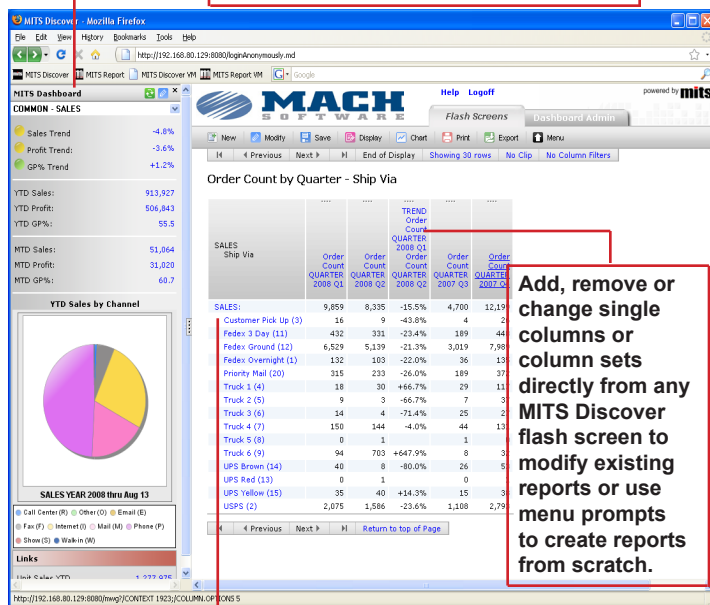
MITS Discover - Mozilla Firefox

File Edit View History Bookmarks Tools Help

http://192.168.80.129:8080/loginAnonymously.md

MITS Discover | MITS Report | MITS Discover VM | MITS Report VM | Google

MITS Dashboard

COMMON - SALES

Sales Trend -4.8%
Profit Trend: -3.6%
GP% Trend +1.2%

YTD Sales: 913,927
YTD Profit: 506,843
YTD GP%: 55.5

MTD Sales: 51,064
MTD Profit: 31,020
MTD GP%: 60.7

YTD Sales by Channel

SALES YEAR 2008 thru Aug 13

Call Center(R) Other(O) Email (E) Fax (F) Internet(I) Mail (M) Phone (P) Show(S) Walk-in (W)

Links

Unit Sales YTD 1,277,976

MACH SOFTWARE

Help Logoff

powered by mits

Flash Screens | Dashboard Admin

New | Modify | Save | Display | Chart | Print | Export | Menu

Previous | Next | End of Display | Showing 30 rows | No Clip | No Column Filters

Order Count by Quarter - Ship Via

| SALES Ship Via | Order Count QUARTER 2008 Q1 | Order Count QUARTER 2008 Q2 | TREND Order Count QUARTER 2008 Q1 Order Count QUARTER 2008 Q2 | Order Count QUARTER 2007 Q3 | Order Count QUARTER 2007 Q |
|---|---|---|---|---|---|
| SALES: | 9,859 | 8,335 | -15.5% | 4,700 | 12,19 |
| Customer Pick Up (3) | 16 | 9 | -43.8% | 4 | 2 |
| Fedex 3 Day (11) | 432 | 331 | -23.4% | 189 | 44 |
| Fedex Ground (12) | 6,529 | 5,139 | -21.3% | 3,019 | 7,98 |
| Fedex Overnight (1) | 132 | 103 | -22.0% | 36 | 13 |
| Priority Mail (20) | 315 | 233 | -26.0% | 189 | 37 |
| Truck 1 (4) | 18 | 30 | +66.7% | 29 | 1 |
| Truck 2 (5) | 9 | 3 | -66.7% | 7 | 3 |
| Truck 3 (6) | 14 | 4 | -71.4% | 25 | 2 |
| Truck 4 (7) | 150 | 144 | -4.0% | 44 | 13 |
| Truck 5 (8) | 0 | 1 | | 1 | |
| Truck 6 (9) | 94 | 703 | +647.9% | 8 | 3 |
| UPS Brown (14) | 40 | 8 | -80.0% | 26 | 5 |
| UPS Red (13) | 0 | 1 | | 0 | |
| UPS Yellow (15) | 35 | 40 | +14.3% | 15 | 3 |
| USPS (2) | 2,075 | 1,586 | -23.6% | 1,108 | 2,79 |

Previous | Next | Return to top of Page

Add, remove or change single columns or column sets directly from any MITS Discover flash screen to modify existing reports or use menu prompts to create reports from scratch.

http://192.168.80.129:8080/mwg?/CONTEXT 1923;/COLUMN.OPTIONS 5